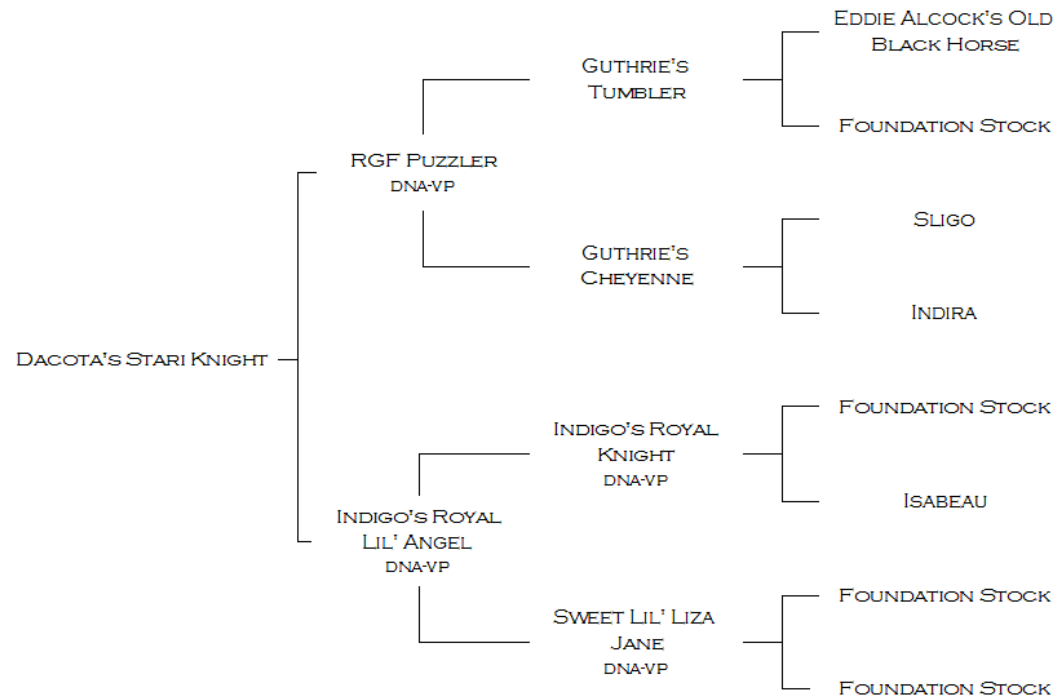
Dacota's Stari Knight

RGF Puzzler
DNA-VP

Guthrie's Tumbler

Eddie Alcock's Old Black Horse

Foundation Stock

Guthrie's Cheyenne

Sligo

Indira

Indigo's Royal Lil' Angel
DNA-VP

Indigo's Royal Knight
DNA-VP

Foundation Stock

Isabeau

Sweet Lil' Liza Jane
DNA-VP

Foundation Stock

Foundation Stock